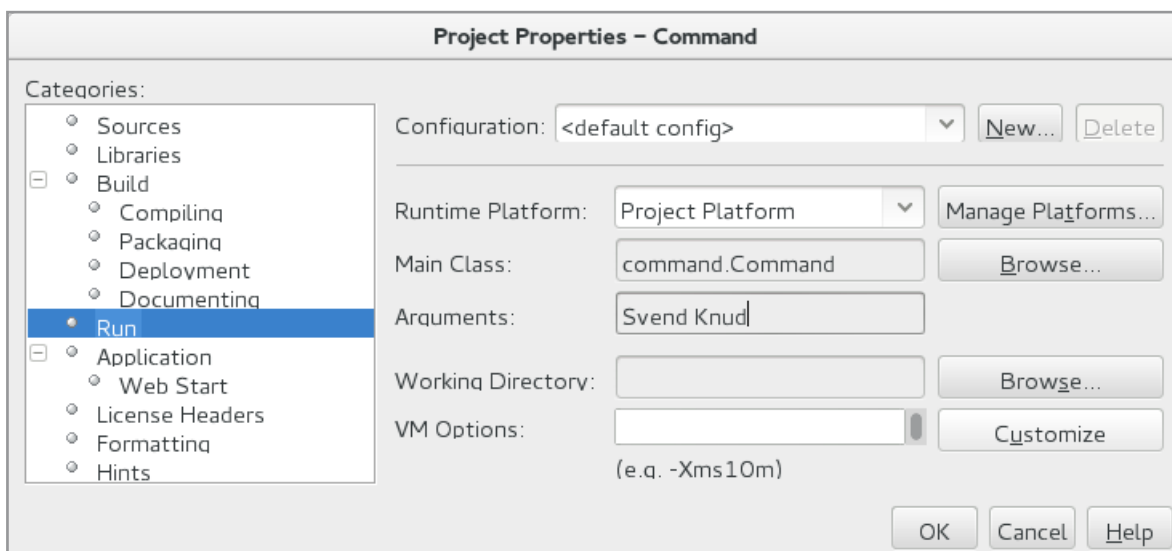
Project Properties – Command

Categories:
Sources
Libraries
Build
Compiling
Packaging
Deployment
Documenting
Run
Application
Web Start
License Headers
Formatting
Hints

Configuration: <default config>
New...
Delete

Runtime Platform: Project Platform
Manage Platforms...
Main Class: command.Command
Browse...
Arguments: Svend Knud
Working Directory:
Browse...
VM Options:
Customize
(e.g. -Xms10m)

OK
Cancel
Help